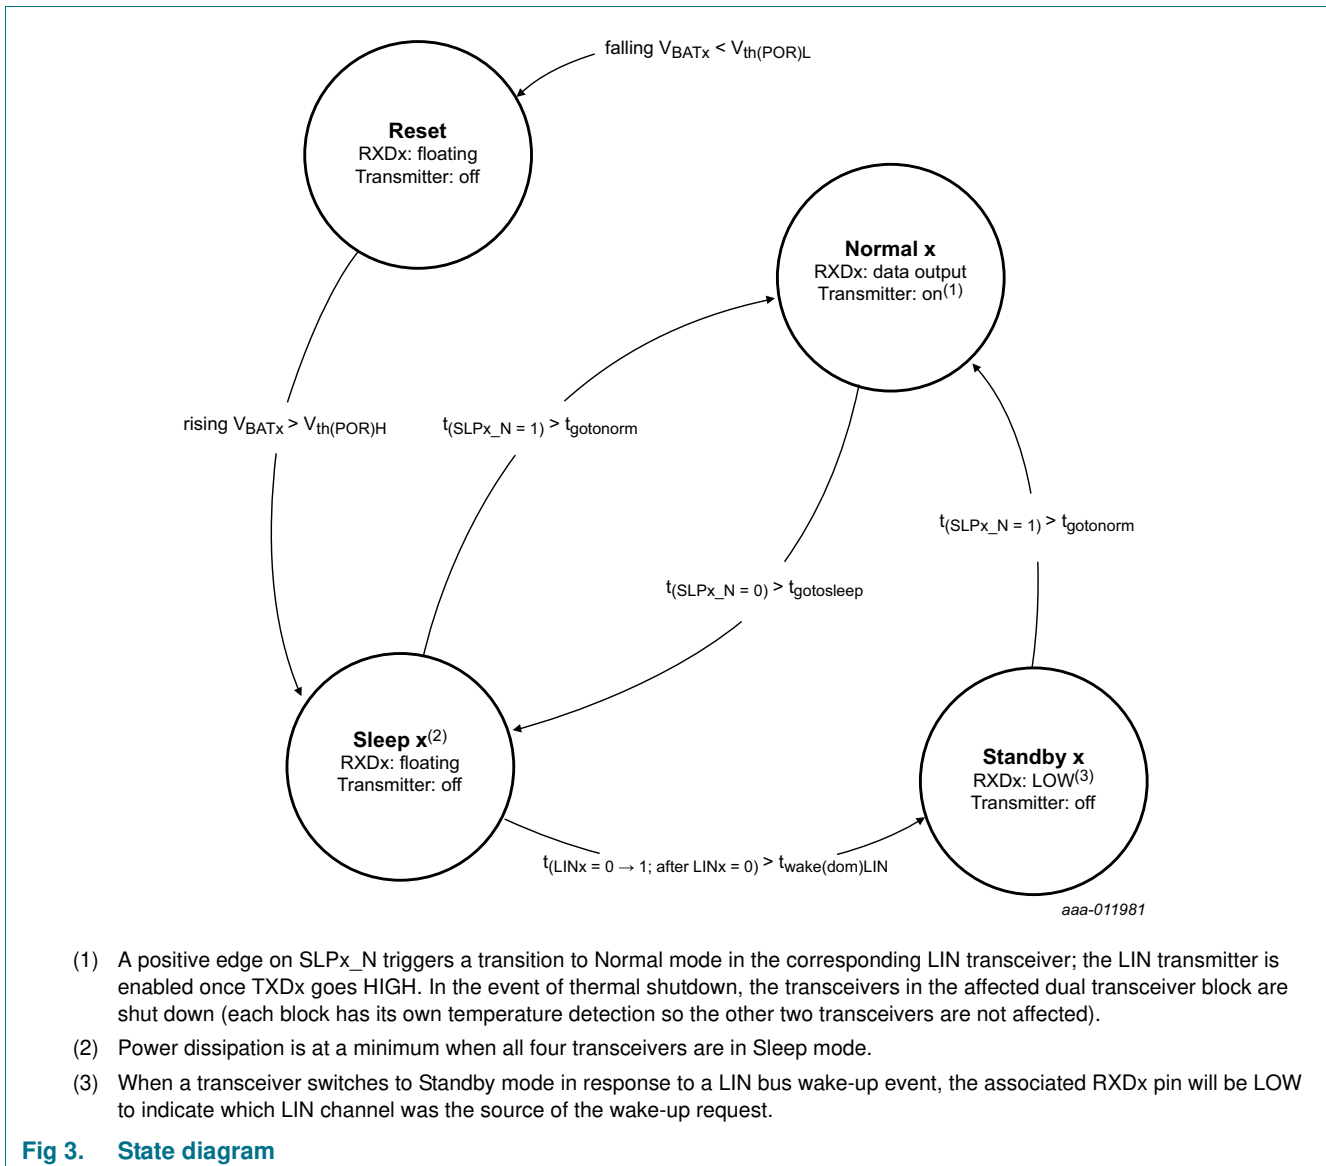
falling $V_{BATx} < V_{th(POR)L}$

**Reset**
RXDx: floating
Transmitter: off

**Normal x**
RXDx: data output
Transmitter: on$^{(1)}$

rising $V_{BATx} > V_{th(POR)H}$

$t_{(SLPx\_N = 1)} > t_{gotonorm}$

$t_{(SLPx\_N = 1)} > t_{gotonorm}$

$t_{(SLPx\_N = 0)} > t_{gotosleep}$

**Sleep x**$^{(2)}$
RXDx: floating
Transmitter: off

**Standby x**
RXDx: LOW$^{(3)}$
Transmitter: off

$t_{(LINx = 0 \rightarrow 1;\ after\ LINx = 0)} > t_{wake(dom)LIN}$

aaa-011981

(1) A positive edge on SLPx_N triggers a transition to Normal mode in the corresponding LIN transceiver; the LIN transmitter is enabled once TXDx goes HIGH. In the event of thermal shutdown, the transceivers in the affected dual transceiver block are shut down (each block has its own temperature detection so the other two transceivers are not affected).

(2) Power dissipation is at a minimum when all four transceivers are in Sleep mode.

(3) When a transceiver switches to Standby mode in response to a LIN bus wake-up event, the associated RXDx pin will be LOW to indicate which LIN channel was the source of the wake-up request.

**Fig 3. State diagram**